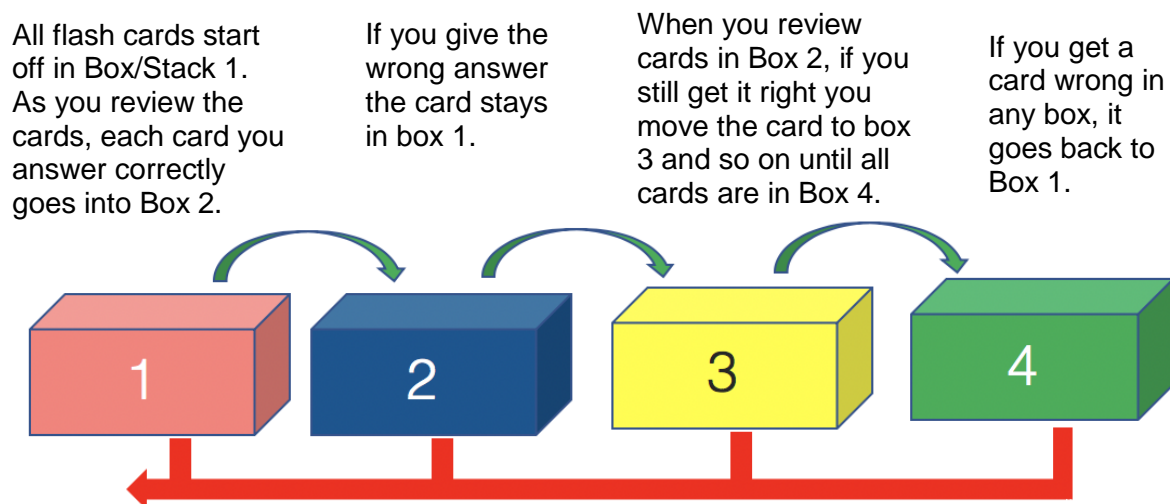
All flash cards start off in Box/Stack 1. As you review the cards, each card you answer correctly goes into Box 2.

If you give the wrong answer the card stays in box 1.

When you review cards in Box 2, if you still get it right you move the card to box 3 and so on until all cards are in Box 4.

If you get a card wrong in any box, it goes back to Box 1.

1

2

3

4